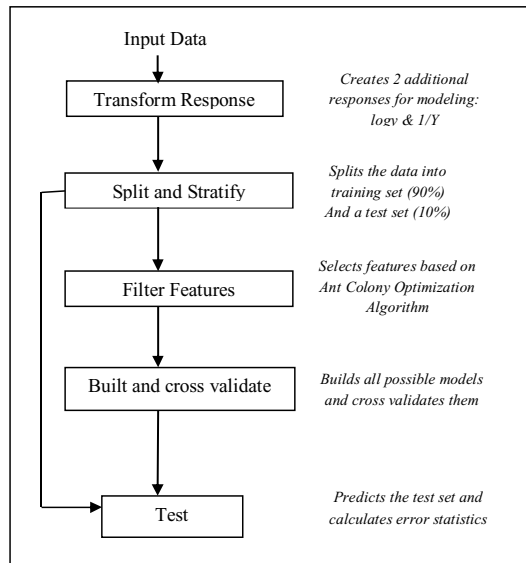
Input Data

Transform Response

Creates 2 additional responses for modeling: logy & 1/Y

Split and Stratify

Splits the data into training set (90%) And a test set (10%)

Filter Features

Selects features based on Ant Colony Optimization Algorithm

Built and cross validate

Builds all possible models and cross validates them

Test

Predicts the test set and calculates error statistics